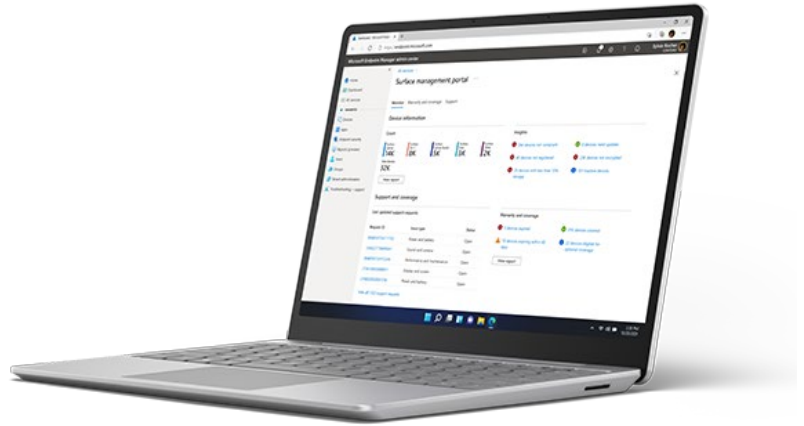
Microsoft Endpoint Manager admin center

Surface management portal

Monitor    Warranty and coverage    Support

Device information

Count

Insights

View report

Support and coverage

Last updated support requests

Request ID    Issue type    Status

Power and battery    Open

Sound and camera    Open

Performance and maintenance    Open

Display and screen    Open

Power and battery    Open

View all 102 support requests

Warranty and coverage

View report

Home
Dashboard
All services
Devices
Apps
Endpoint security
Reports
Users
Groups
Tenant administration
Troubleshooting + support